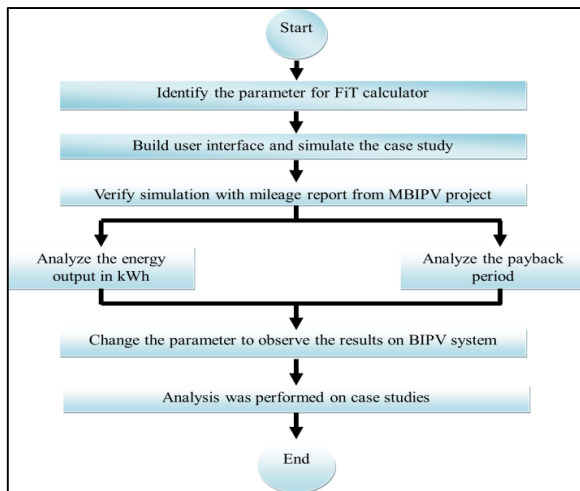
Start

Identify the parameter for FiT calculator

Build user interface and simulate the case study

Verify simulation with mileage report from MBIPV project

Analyze the energy output in kWh

Analyze the payback period

Change the parameter to observe the results on BIPV system

Analysis was performed on case studies

End